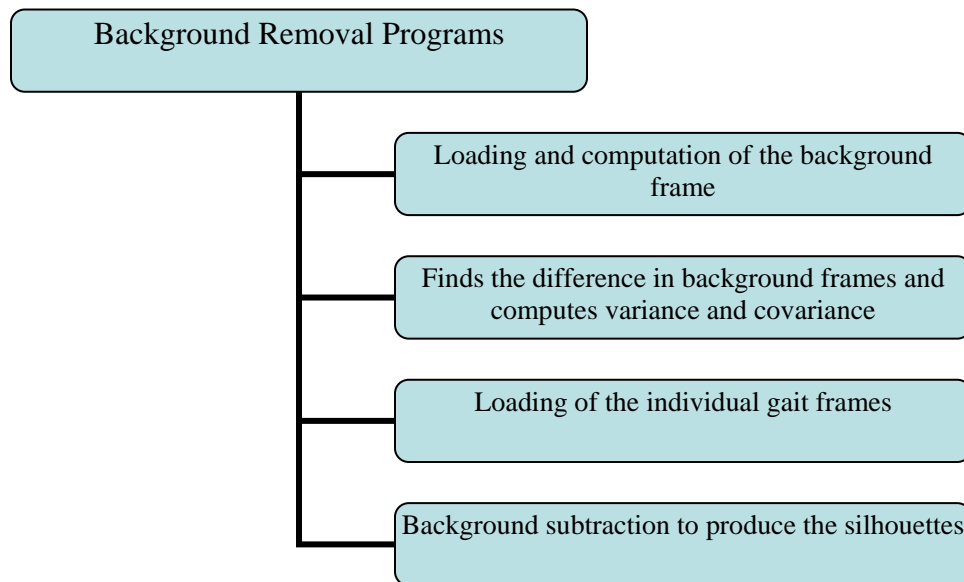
Background Removal Programs

Loading and computation of the background frame

Finds the difference in background frames and computes variance and covariance

Loading of the individual gait frames

Background subtraction to produce the silhouettes